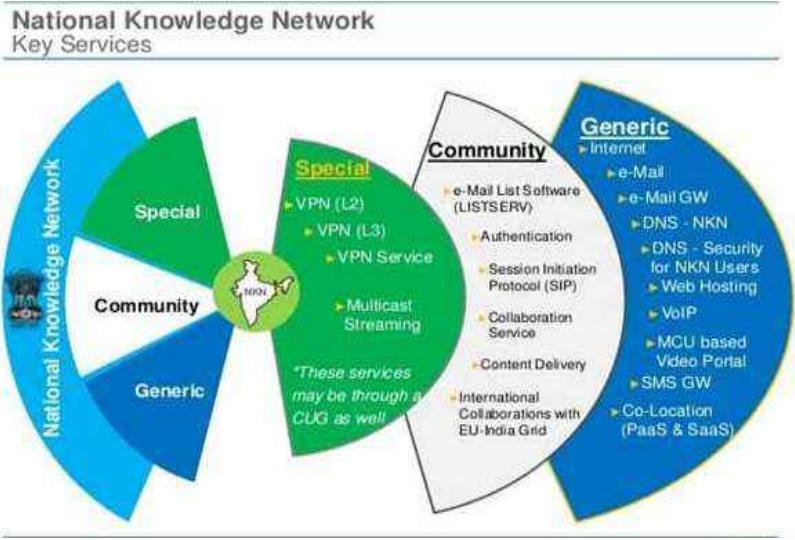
National Knowledge Network
Key Services

National Knowledge Network

Special

Community

Generic

NKN

Special
VPN (L2)
VPN (L3)
VPN Service
Multicast Streaming

*These services may be through a CUG as well

Community
e-Mail List Software (LISTSERV)
Authentication
Session Initiation Protocol (SIP)
Collaboration Service
Content Delivery
International Collaborations with EU-India Grid

Generic
Internet
e-Mail
e-Mail GW
DNS - NKN
DNS - Security for NKN Users
Web Hosting
VoIP
MCU based Video Portal
SMS GW
Co-Location (PaaS & SaaS)